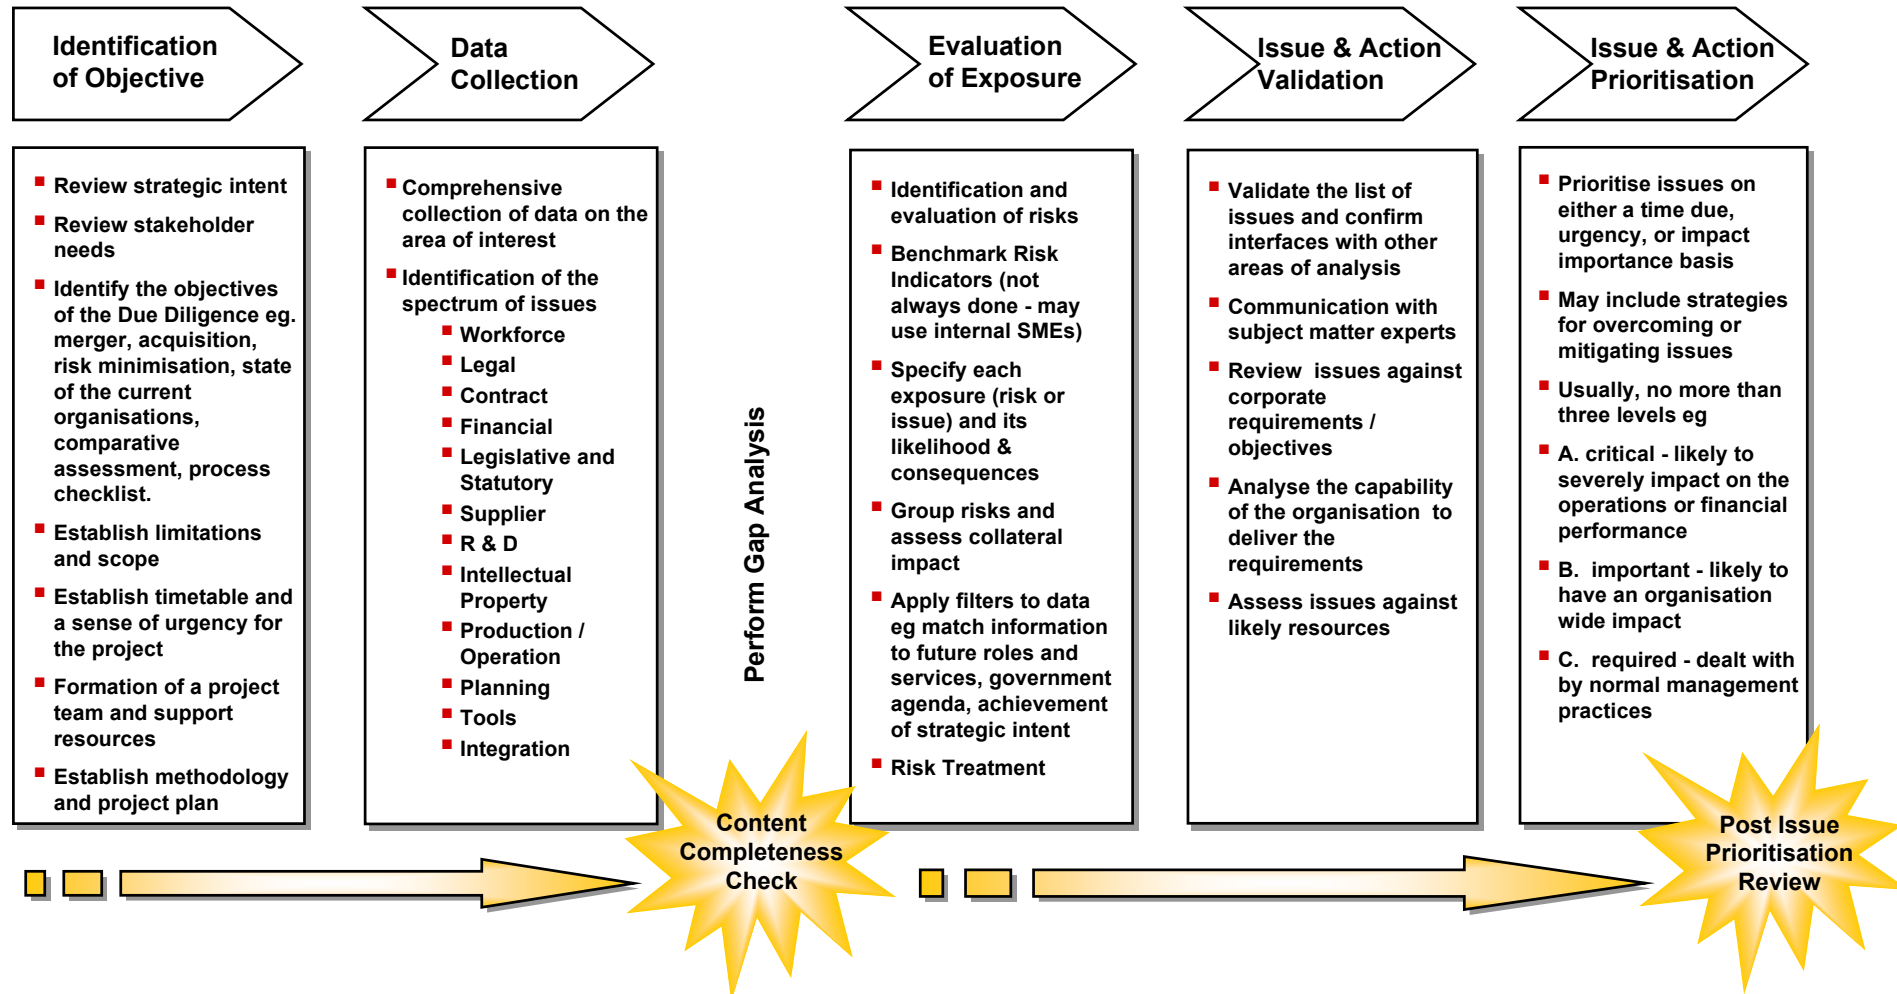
Identification of Objective

- Review strategic intent
- Review stakeholder needs
- Identify the objectives of the Due Diligence eg. merger, acquisition, risk minimisation, state of the current organisations, comparative assessment, process checklist.
- Establish limitations and scope
- Establish timetable and a sense of urgency for the project
- Formation of a project team and support resources
- Establish methodology and project plan

Data Collection

- Comprehensive collection of data on the area of interest
- Identification of the spectrum of issues
  - Workforce
  - Legal
  - Contract
  - Financial
  - Legislative and Statutory
  - Supplier
  - R & D
  - Intellectual Property
  - Production / Operation
  - Planning
  - Tools
  - Integration

Perform Gap Analysis

Evaluation of Exposure

- Identification and evaluation of risks
- Benchmark Risk Indicators (not always done - may use internal SMEs)
- Specify each exposure (risk or issue) and its likelihood & consequences
- Group risks and assess collateral impact
- Apply filters to data eg match information to future roles and services, government agenda, achievement of strategic intent
- Risk Treatment

Issue & Action Validation

- Validate the list of issues and confirm interfaces with other areas of analysis
- Communication with subject matter experts
- Review issues against corporate requirements / objectives
- Analyse the capability of the organisation to deliver the requirements
- Assess issues against likely resources

Issue & Action Prioritisation

- Prioritise issues on either a time due, urgency, or impact importance basis
- May include strategies for overcoming or mitigating issues
- Usually, no more than three levels eg
- A. critical - likely to severely impact on the operations or financial performance
- B. important - likely to have an organisation wide impact
- C. required - dealt with by normal management practices

Content Completeness Check

Post Issue Prioritisation Review